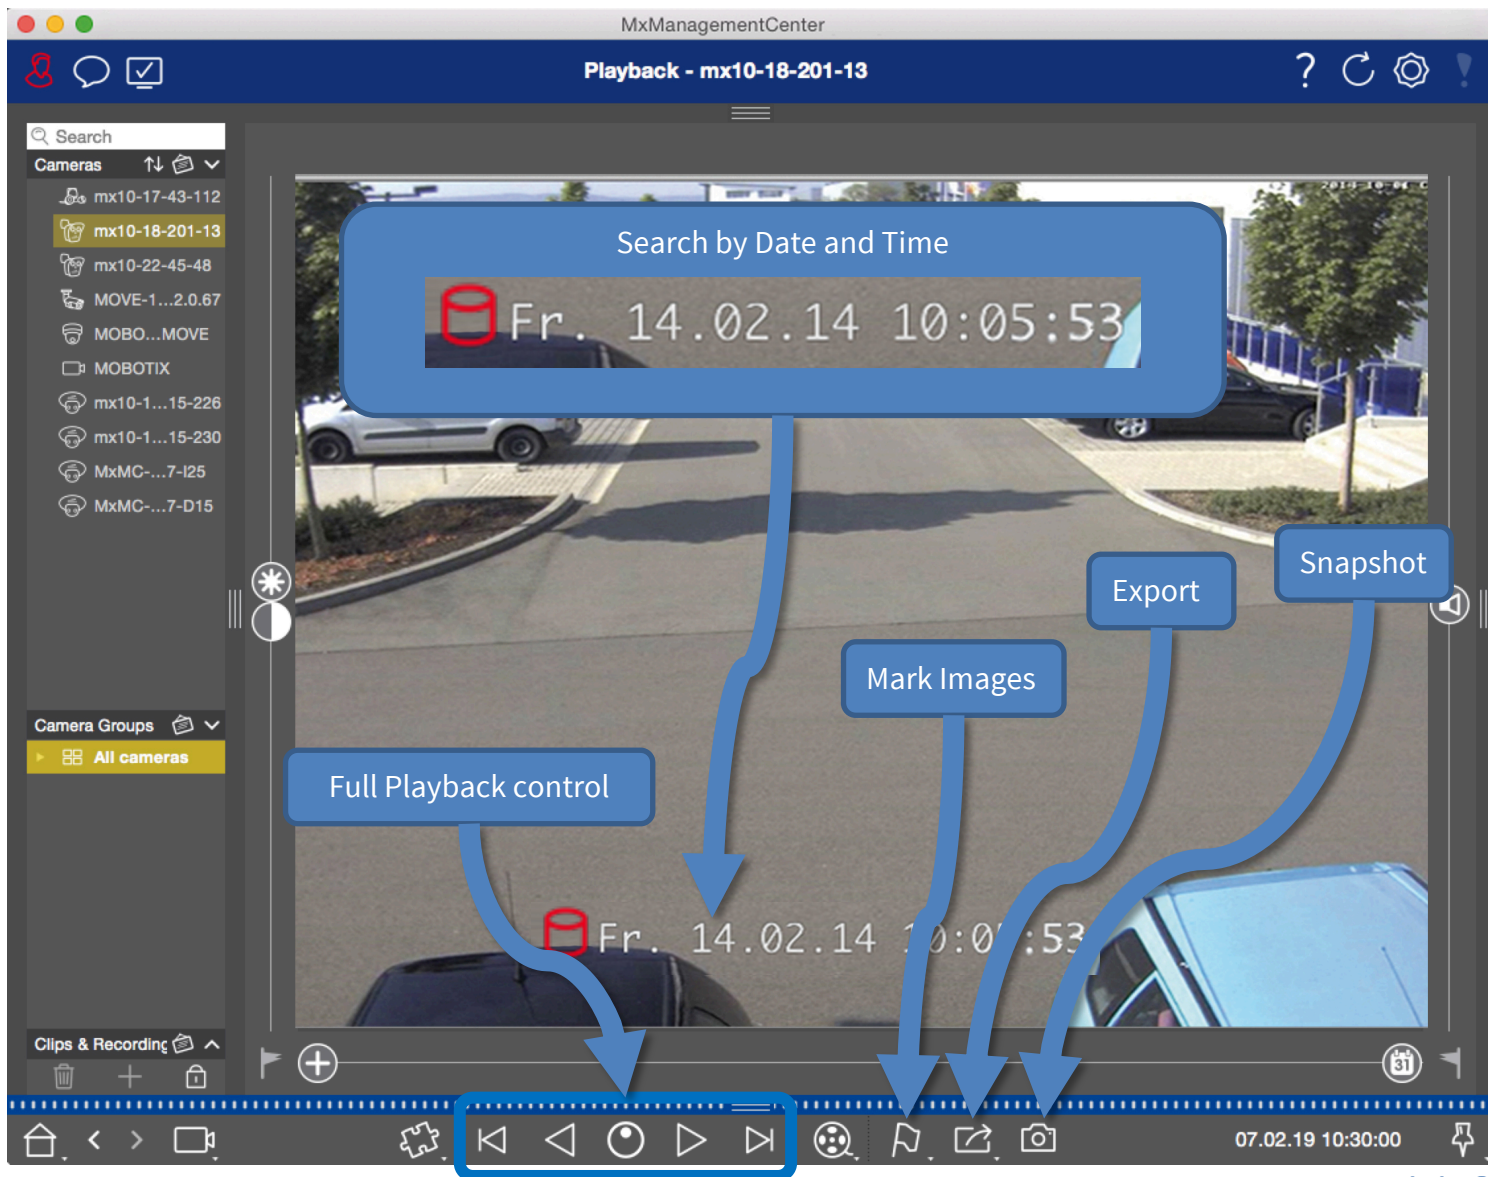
MxManagementCenter

Playback - mx10-18-201-13

Search

Cameras

mx10-17-43-112

mx10-18-201-13

mx10-22-45-48

MOVE-1...2.0.67

MOBO...MOVE

MOBOTIX

mx10-1...15-226

mx10-1...15-230

MxMC-...7-I25

MxMC-...7-D15

Camera Groups

All cameras

Clips & Recording

Search by Date and Time

Fr. 14.02.14 10:05:53

Snapshot

Export

Mark Images

Full Playback control

Fr. 14.02.14 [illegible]0:0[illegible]:53

07.02.19 10:30:00